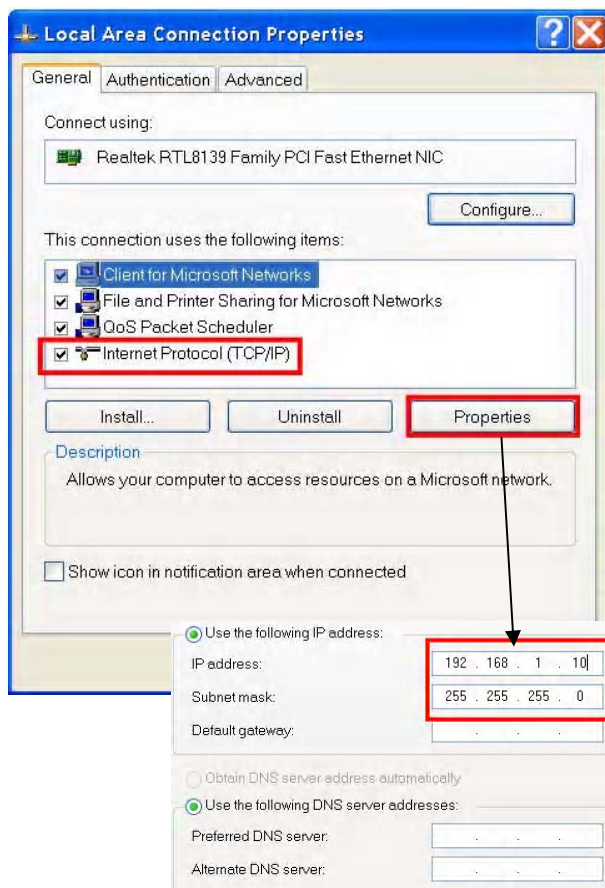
Local Area Connection Properties

General | Authentication | Advanced

Connect using:

Realtek RTL8139 Family PCI Fast Ethernet NIC

Configure...

This connection uses the following items:

Client for Microsoft Networks
File and Printer Sharing for Microsoft Networks
QoS Packet Scheduler
Internet Protocol (TCP/IP)

Install... | Uninstall | Properties

Description
Allows your computer to access resources on a Microsoft network.

Show icon in notification area when connected

Use the following IP address:
IP address: 192 . 168 . 1 . 10
Subnet mask: 255 . 255 . 255 . 0
Default gateway: . . .

Obtain DNS server address automatically
Use the following DNS server addresses:
Preferred DNS server: . . .
Alternate DNS server: . . .